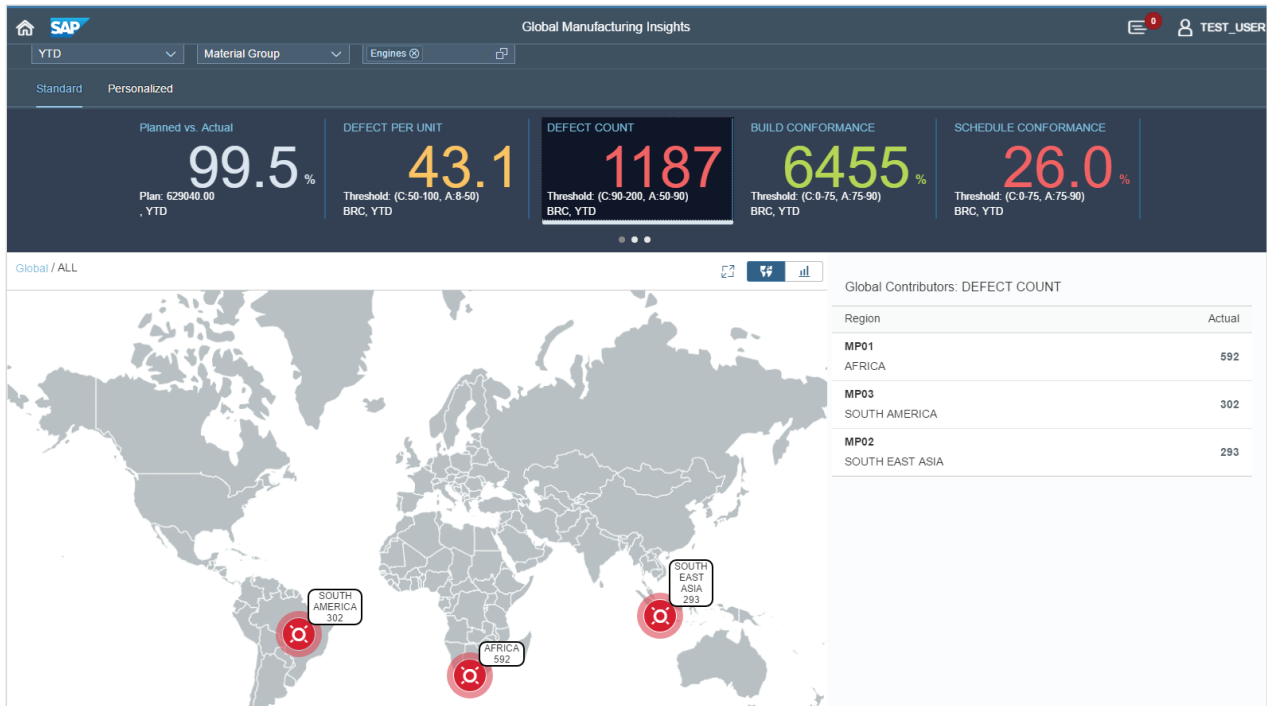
SAP
Global Manufacturing Insights
0
TEST_USER
YTD
Material Group
Engines ⊗
Standard
Personalized

Planned vs. Actual
99.5 %
Plan: 629040.00
, YTD

DEFECT PER UNIT
43.1
Threshold: (C:50-100, A:8-50)
BRC, YTD

DEFECT COUNT
1187
Threshold: (C:90-200, A:50-90)
BRC, YTD

BUILD CONFORMANCE
6455 %
Threshold: (C:0-75, A:75-90)
BRC, YTD

SCHEDULE CONFORMANCE
26.0 %
Threshold: (C:0-75, A:75-90)
BRC, YTD

Global / ALL

SOUTH AMERICA 302
AFRICA 592
SOUTH EAST ASIA 293

Global Contributors: DEFECT COUNT

| Region | Actual |
|---|---|
| MP01 AFRICA | 592 |
| MP03 SOUTH AMERICA | 302 |
| MP02 SOUTH EAST ASIA | 293 |